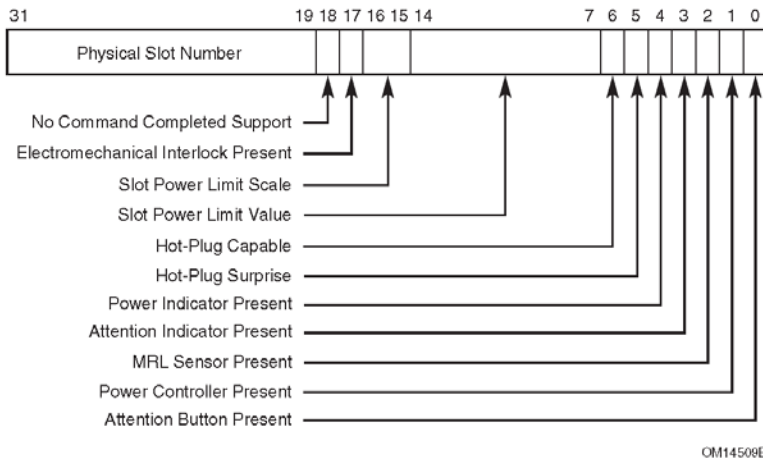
31 19 18 17 16 15 14 7 6 5 4 3 2 1 0

Physical Slot Number

No Command Completed Support
Electromechanical Interlock Present
Slot Power Limit Scale
Slot Power Limit Value
Hot-Plug Capable
Hot-Plug Surprise
Power Indicator Present
Attention Indicator Present
MRL Sensor Present
Power Controller Present
Attention Button Present

OM14509B